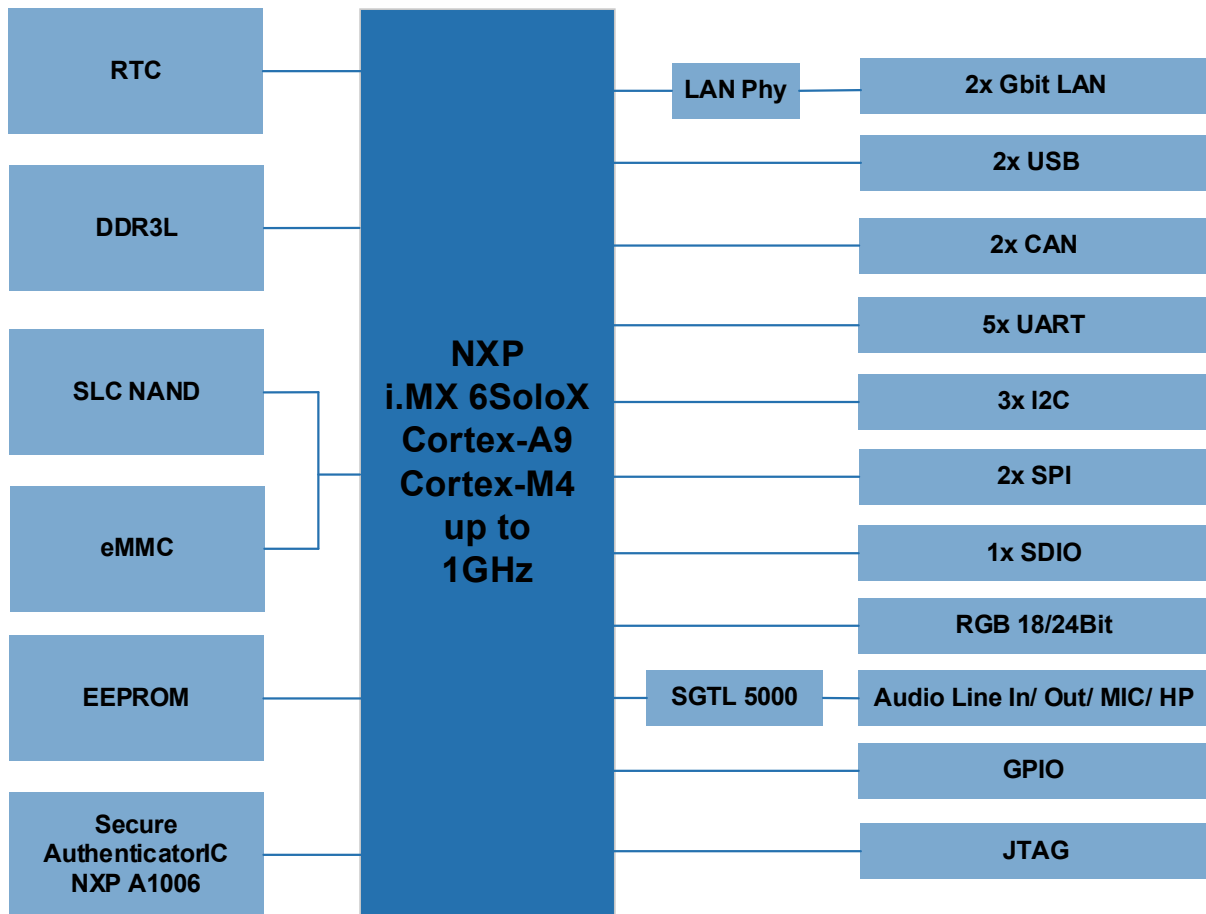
RTC

DDR3L

SLC NAND

eMMC

EEPROM

Secure AuthenticatorIC NXP A1006

NXP
i.MX 6SoloX
Cortex-A9
Cortex-M4
up to
1GHz

LAN Phy

2x Gbit LAN

2x USB

2x CAN

5x UART

3x I2C

2x SPI

1x SDIO

RGB 18/24Bit

SGTL 5000

Audio Line In/ Out/ MIC/ HP

GPIO

JTAG